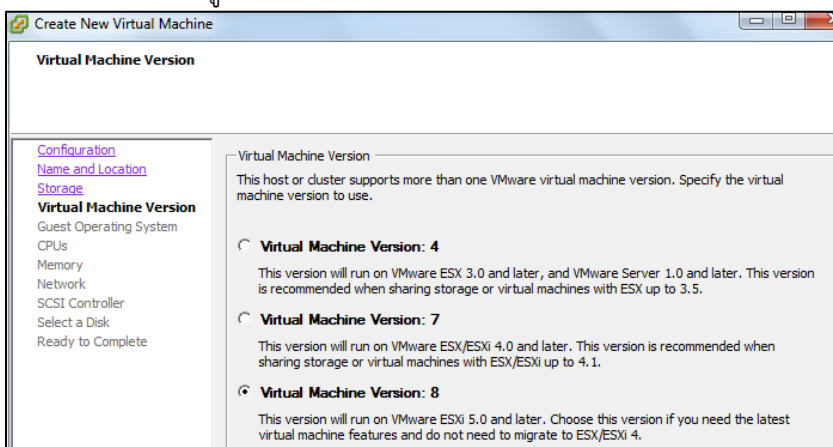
Create New Virtual Machine

Virtual Machine Version

Configuration
Name and Location
Storage
Virtual Machine Version
Guest Operating System
CPUs
Memory
Network
SCSI Controller
Select a Disk
Ready to Complete

Virtual Machine Version

This host or cluster supports more than one VMware virtual machine version. Specify the virtual machine version to use.

Virtual Machine Version: 4

This version will run on VMware ESX 3.0 and later, and VMware Server 1.0 and later. This version is recommended when sharing storage or virtual machines with ESX up to 3.5.

Virtual Machine Version: 7

This version will run on VMware ESX/ESXi 4.0 and later. This version is recommended when sharing storage or virtual machines with ESX/ESXi up to 4.1.

Virtual Machine Version: 8

This version will run on VMware ESXi 5.0 and later. Choose this version if you need the latest virtual machine features and do not need to migrate to ESX/ESXi 4.